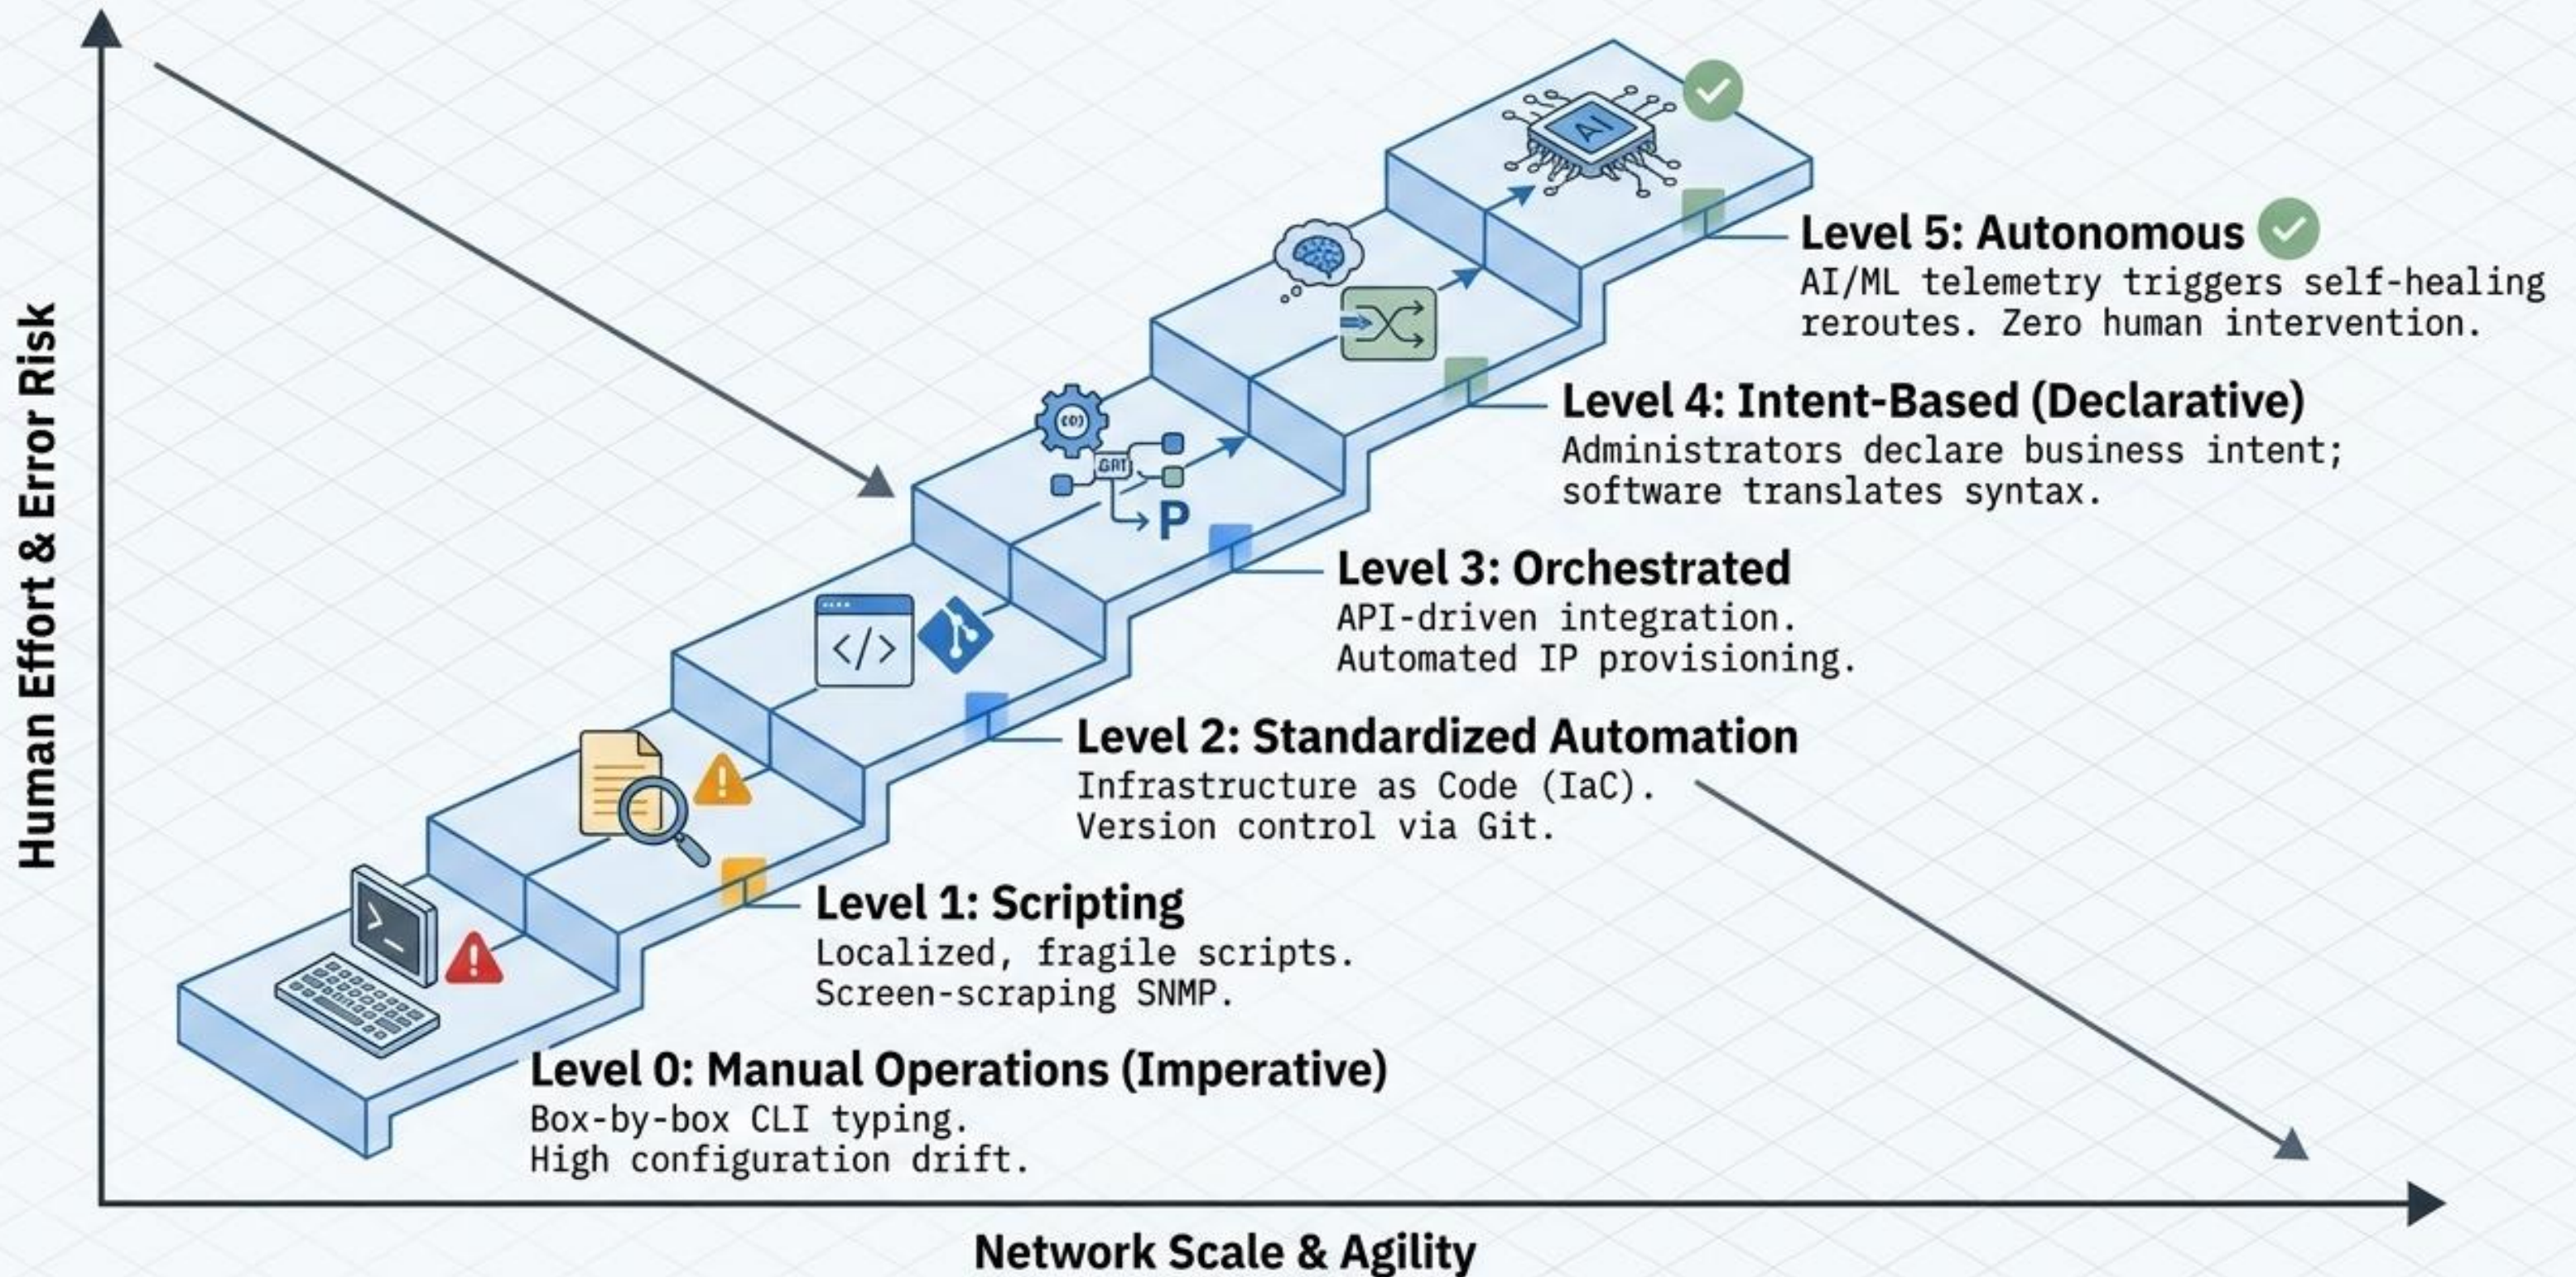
Human Effort & Error Risk

Level 5: Autonomous
AI/ML telemetry triggers self-healing reroutes. Zero human intervention.

Level 4: Intent-Based (Declarative)
Administrators declare business intent; software translates syntax.

Level 3: Orchestrated
API-driven integration. Automated IP provisioning.

Level 2: Standardized Automation
Infrastructure as Code (IaC). Version control via Git.

Level 1: Scripting
Localized, fragile scripts. Screen-scraping SNMP.

Level 0: Manual Operations (Imperative)
Box-by-box CLI typing. High configuration drift.

AI

P

Network Scale & Agility